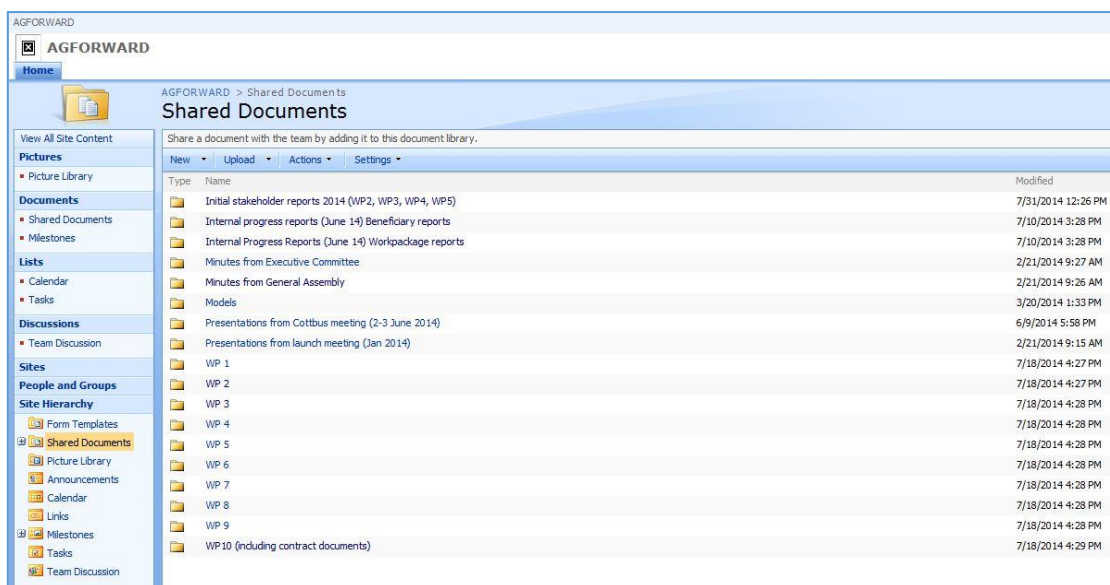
AGFORWARD

AGFORWARD

Home

AGFORWARD > Shared Documents

Shared Documents

View All Site Content

Pictures

- Picture Library

Documents

- Shared Documents
- Milestones

Lists

- Calendar
- Tasks

Discussions

- Team Discussion

Sites

People and Groups

Site Hierarchy

Form Templates
Shared Documents
Picture Library
Announcements
Calendar
Links
Milestones
Tasks
Team Discussion

Share a document with the team by adding it to this document library.

New • Upload • Actions • Settings •

| Type | Name | Modified |
|---|---|---|
| | Initial stakeholder reports 2014 (WP2, WP3, WP4, WP5) | 7/31/2014 12:26 PM |
| | Internal progress reports (June 14) Beneficiary reports | 7/10/2014 3:28 PM |
| | Internal Progress Reports (June 14) Workpackage reports | 7/10/2014 3:28 PM |
| | Minutes from Executive Committee | 2/21/2014 9:27 AM |
| | Minutes from General Assembly | 2/21/2014 9:26 AM |
| | Models | 3/20/2014 1:33 PM |
| | Presentations from Cottbus meeting (2-3 June 2014) | 6/9/2014 5:58 PM |
| | Presentations from launch meeting (Jan 2014) | 2/21/2014 9:15 AM |
| | WP 1 | 7/18/2014 4:27 PM |
| | WP 2 | 7/18/2014 4:27 PM |
| | WP 3 | 7/18/2014 4:28 PM |
| | WP 4 | 7/18/2014 4:28 PM |
| | WP 5 | 7/18/2014 4:28 PM |
| | WP 6 | 7/18/2014 4:28 PM |
| | WP 7 | 7/18/2014 4:28 PM |
| | WP 8 | 7/18/2014 4:28 PM |
| | WP 9 | 7/18/2014 4:28 PM |
| | WP10 (including contract documents) | 7/18/2014 4:29 PM |